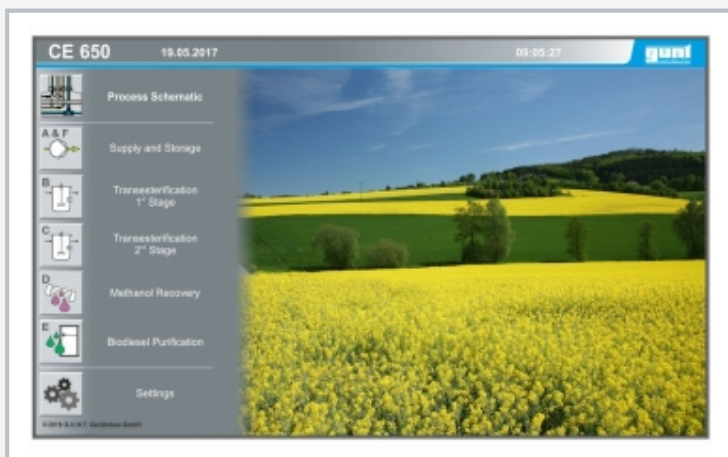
CE 650 19.05.2017 09:05:27 gunt

Process Schematic

A & F
Supply and Storage

B
Transesterification 1st Stage

C
Transesterification 2nd Stage

D
Methanol Recovery

E
Biodiesel Purification

Settings

©2016 G.U.N.T. Gerätebau GmbH